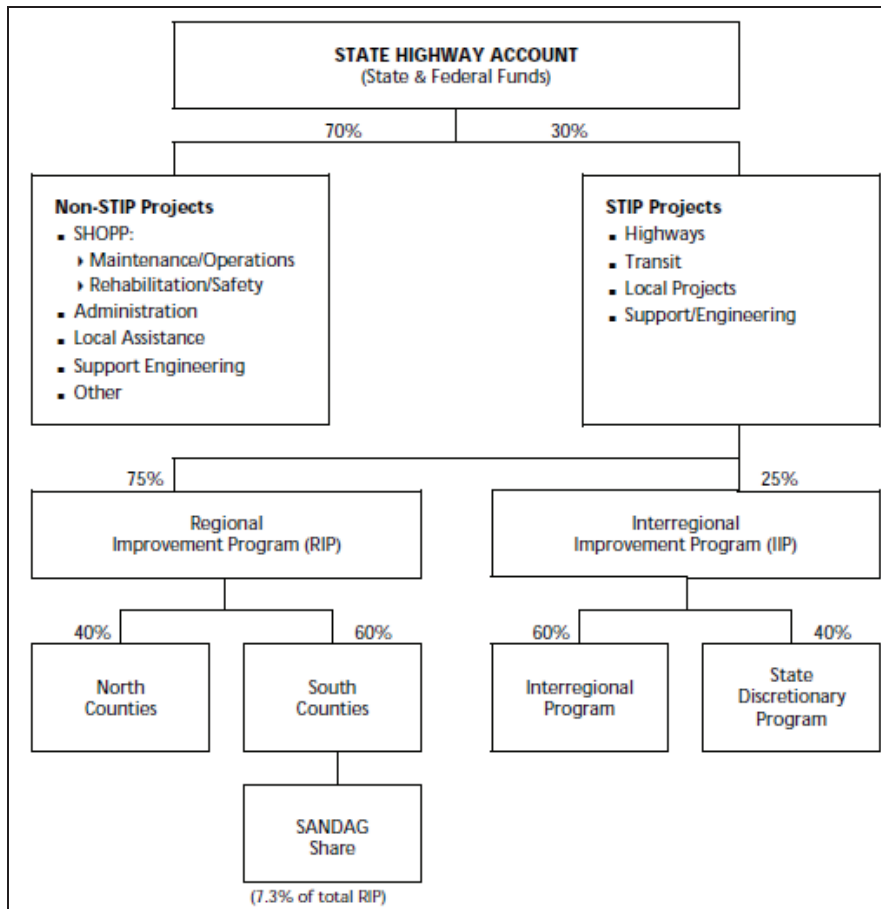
STATE HIGHWAY ACCOUNT
(State & Federal Funds)

70%

30%

Non-STIP Projects
- SHOPP:
  - Maintenance/Operations
  - Rehabilitation/Safety
- Administration
- Local Assistance
- Support Engineering
- Other

STIP Projects
- Highways
- Transit
- Local Projects
- Support/Engineering

75%

25%

Regional Improvement Program (RIP)

Interregional Improvement Program (IIP)

40%

60%

60%

40%

North Counties

South Counties

Interregional Program

State Discretionary Program

SANDAG Share

(7.3% of total RIP)